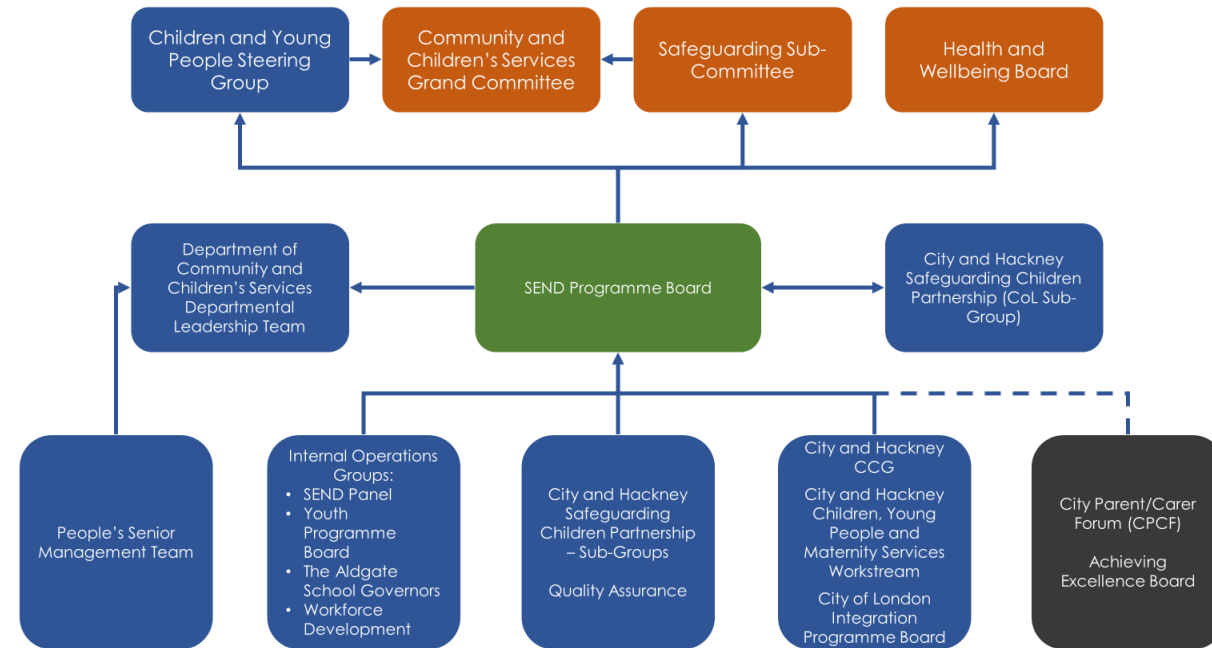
Children and Young People Steering Group

Community and Children's Services Grand Committee

Safeguarding Sub-Committee

Health and Wellbeing Board

Department of Community and Children's Services Departmental Leadership Team

SEND Programme Board

City and Hackney Safeguarding Children Partnership (CoL Sub-Group)

People's Senior Management Team

Internal Operations Groups:
- SEND Panel
- Youth Programme Board
- The Aldgate School Governors
- Workforce Development

City and Hackney Safeguarding Children Partnership – Sub-Groups

Quality Assurance

City and Hackney CCG

City and Hackney Children, Young People and Maternity Services Workstream

City of London Integration Programme Board

City Parent/Carer Forum (CPCF)

Achieving Excellence Board